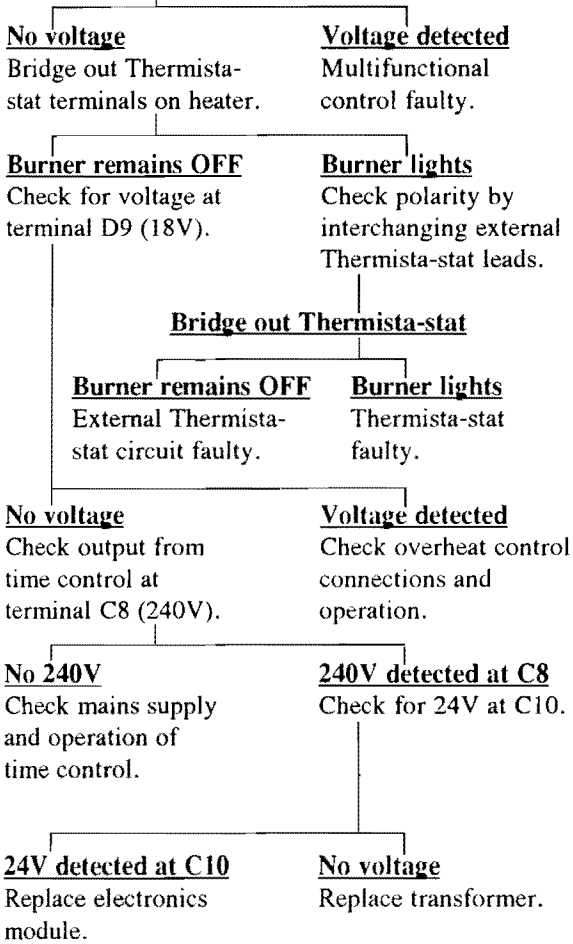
**No voltage**
Bridge out Thermistastat terminals on heater.

**Voltage detected**
Multifunctional control faulty.

**Burner remains OFF**
Check for voltage at terminal D9 (18V).

**Burner lights**
Check polarity by interchanging external Thermista-stat leads.

**Bridge out Thermista-stat**

**Burner remains OFF**
External Thermistastat circuit faulty.

**Burner lights**
Thermista-stat faulty.

**No voltage**
Check output from time control at terminal C8 (240V).

**Voltage detected**
Check overheat control connections and operation.

**No 240V**
Check mains supply and operation of time control.

**240V detected at C8**
Check for 24V at C10.

**24V detected at C10**
Replace electronics module.

**No voltage**
Replace transformer.